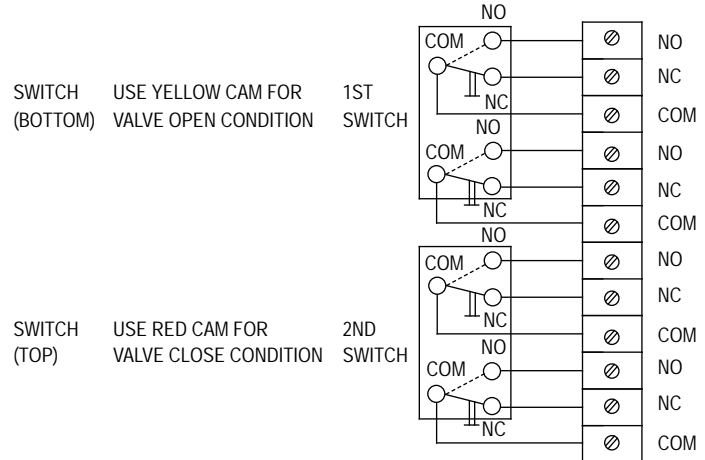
SWITCH (BOTTOM)
USE YELLOW CAM FOR VALVE OPEN CONDITION
1ST SWITCH

NO
COM
NC
NO
COM
NC

NO
NC
COM
NO
NC
COM

SWITCH (TOP)
USE RED CAM FOR VALVE CLOSE CONDITION
2ND SWITCH

NO
COM
NC
NO
COM
NC

NO
NC
COM
NO
NC
COM